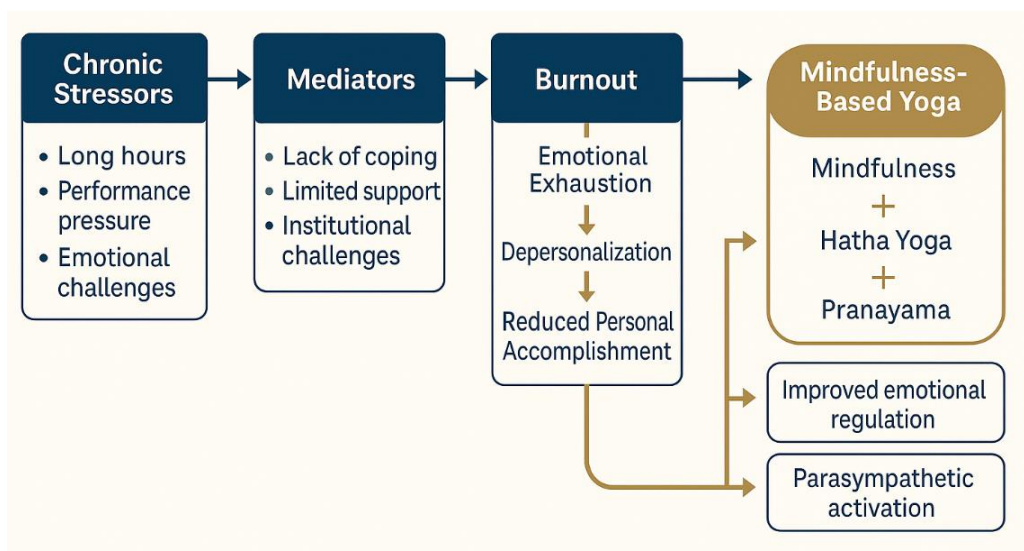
Chronic Stressors

• Long hours
• Performance pressure
• Emotional challenges

Mediators

• Lack of coping
• Limited support
• Institutional challenges

Burnout

Emotional Exhaustion

Depersonalization

Reduced Personal Accomplishment

Mindfulness-Based Yoga

Mindfulness
+
Hatha Yoga
+
Pranayama

Improved emotional regulation

Parasympathetic activation